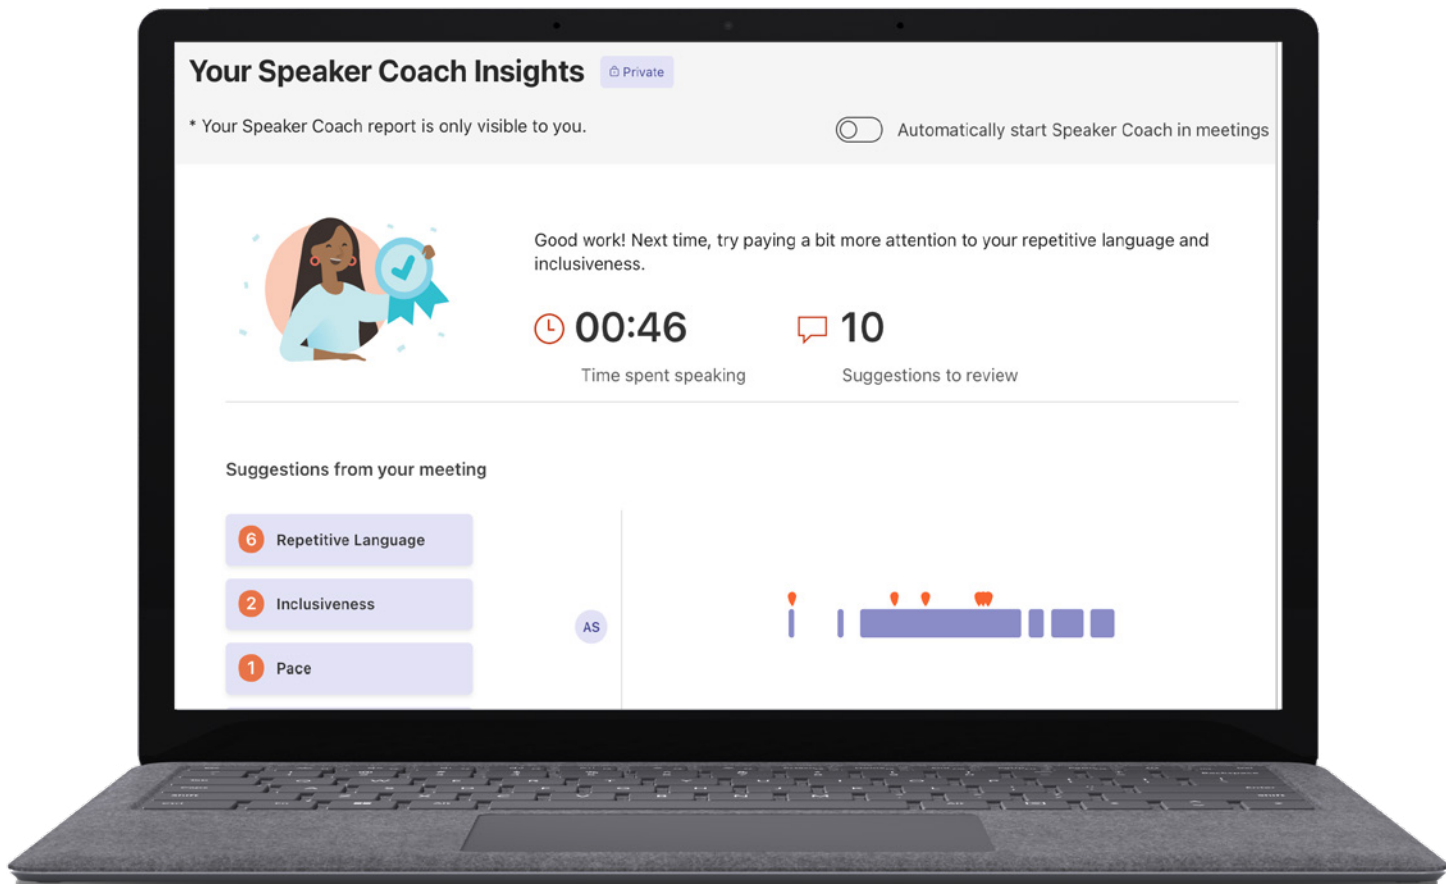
Your Speaker Coach Insights

Private

* Your Speaker Coach report is only visible to you.

Automatically start Speaker Coach in meetings

Good work! Next time, try paying a bit more attention to your repetitive language and inclusiveness.

00:46

Time spent speaking

10

Suggestions to review

Suggestions from your meeting

6 Repetitive Language

2 Inclusiveness

1 Pace

AS